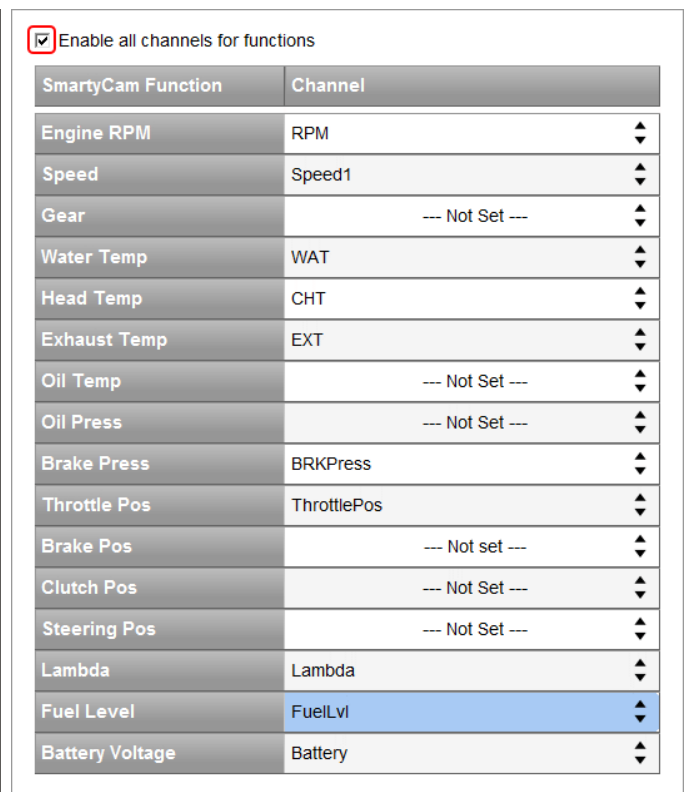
Enable all channels for functions

| SmartyCam Function | Channel |
|---|---|
| Engine RPM | RPM |
| Speed | Speed1 |
| Gear | --- Not Set --- |
| Water Temp | WAT |
| Head Temp | CHT |
| Exhaust Temp | EXT |
| Oil Temp | --- Not Set --- |
| Oil Press | --- Not Set --- |
| Brake Press | BRKPress |
| Throttle Pos | ThrottlePos |
| Brake Pos | --- Not set --- |
| Clutch Pos | --- Not Set --- |
| Steering Pos | --- Not Set --- |
| Lambda | Lambda |
| Fuel Level | FuelLvl |
| Battery Voltage | Battery |